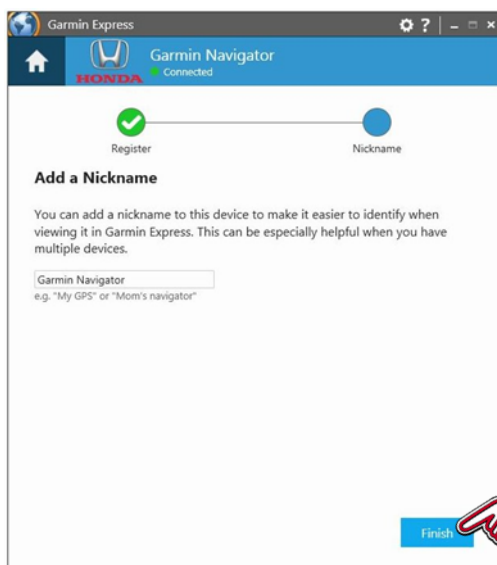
Garmin Express

? | – □ ×

HONDA

Garmin Navigator
Connected

Register

Nickname

Add a Nickname

You can add a nickname to this device to make it easier to identify when viewing it in Garmin Express. This can be especially helpful when you have multiple devices.

Garmin Navigator
e.g. "My GPS" or "Mom's navigator"

Finish